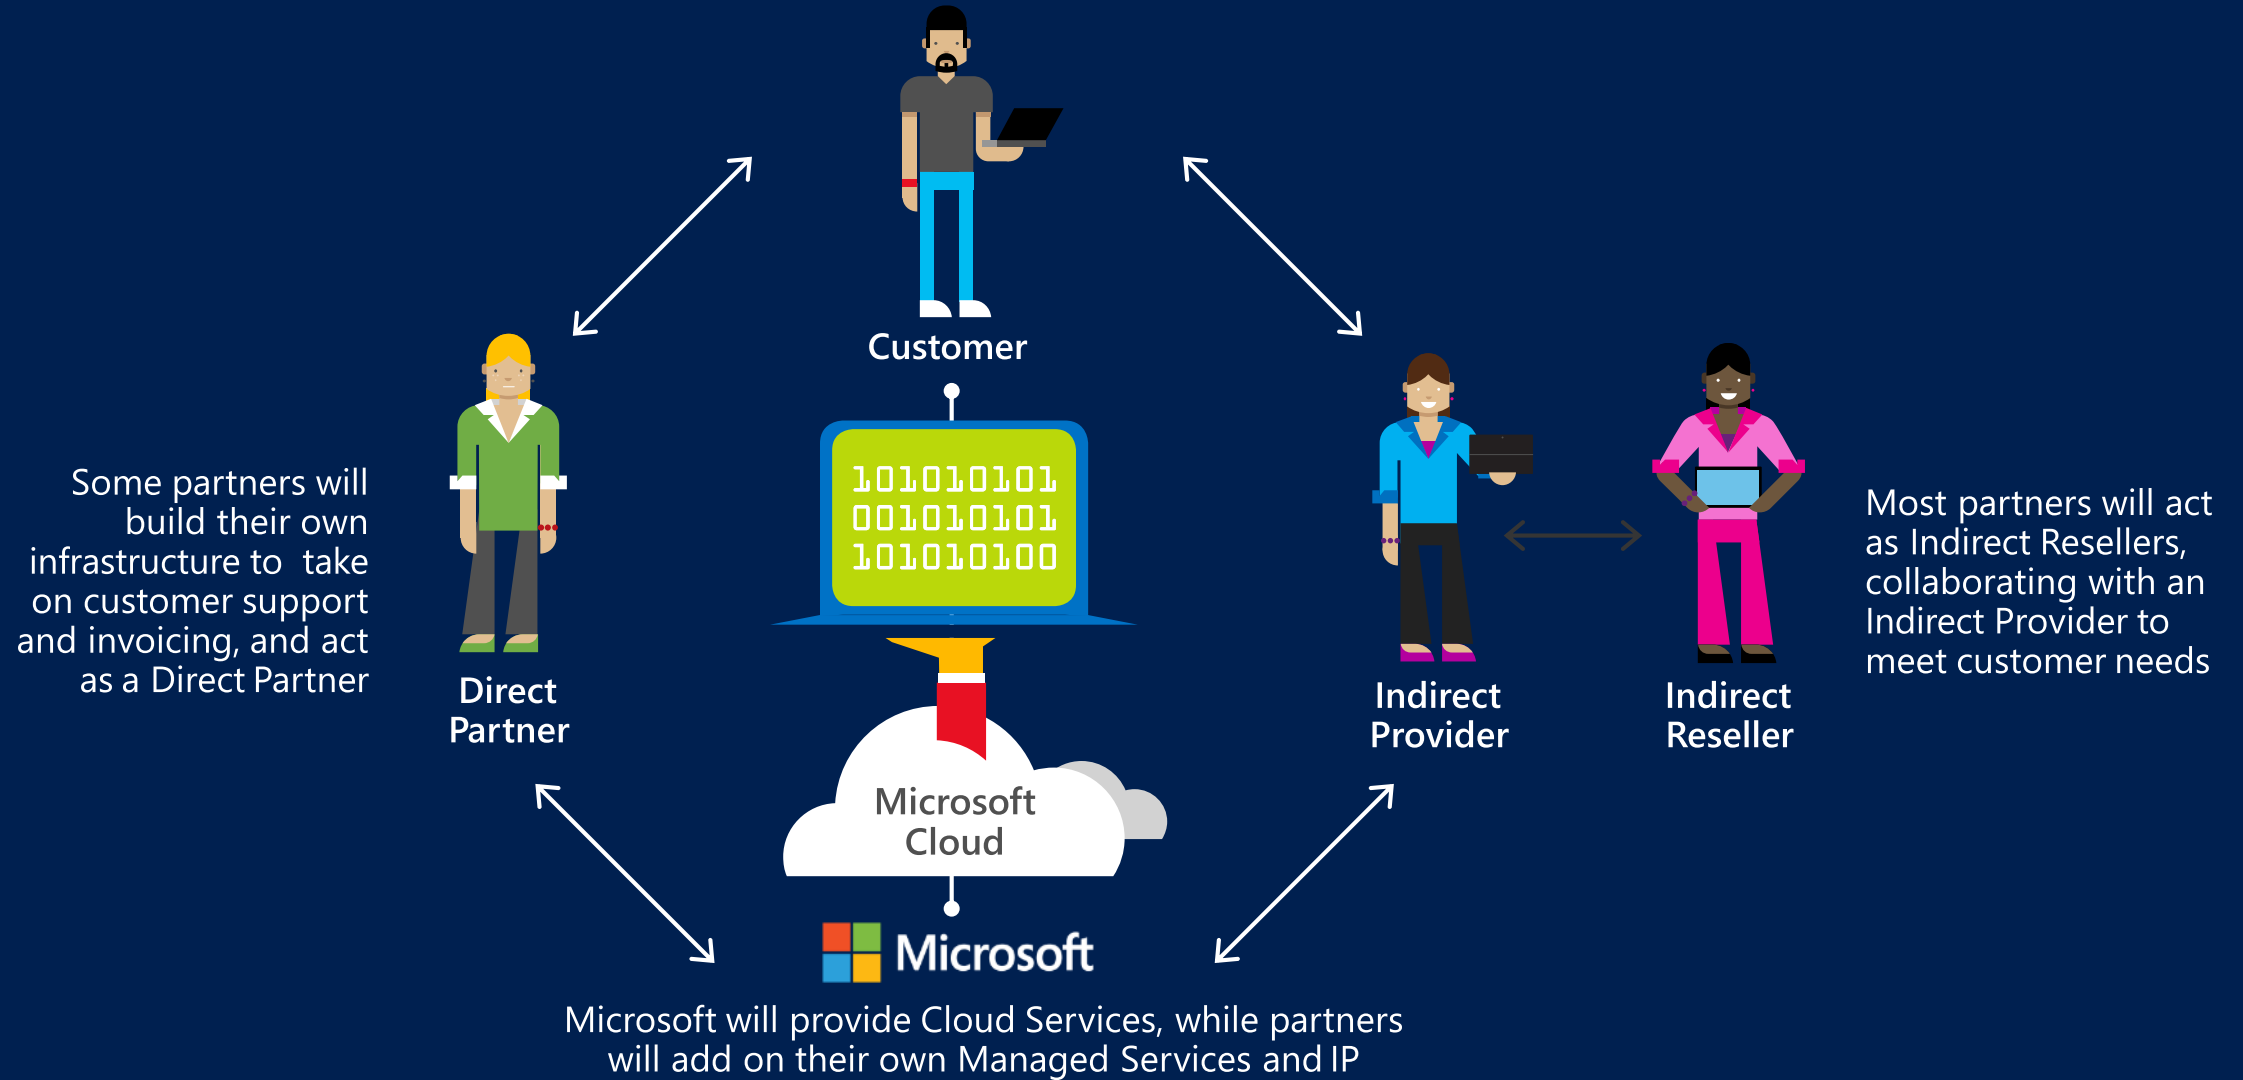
Customer

Some partners will build their own infrastructure to take on customer support and invoicing, and act as a Direct Partner

Direct Partner

101010101
001010101
101010100

Microsoft Cloud

Indirect Provider

Indirect Reseller

Most partners will act as Indirect Resellers, collaborating with an Indirect Provider to meet customer needs

Microsoft

Microsoft will provide Cloud Services, while partners will add on their own Managed Services and IP